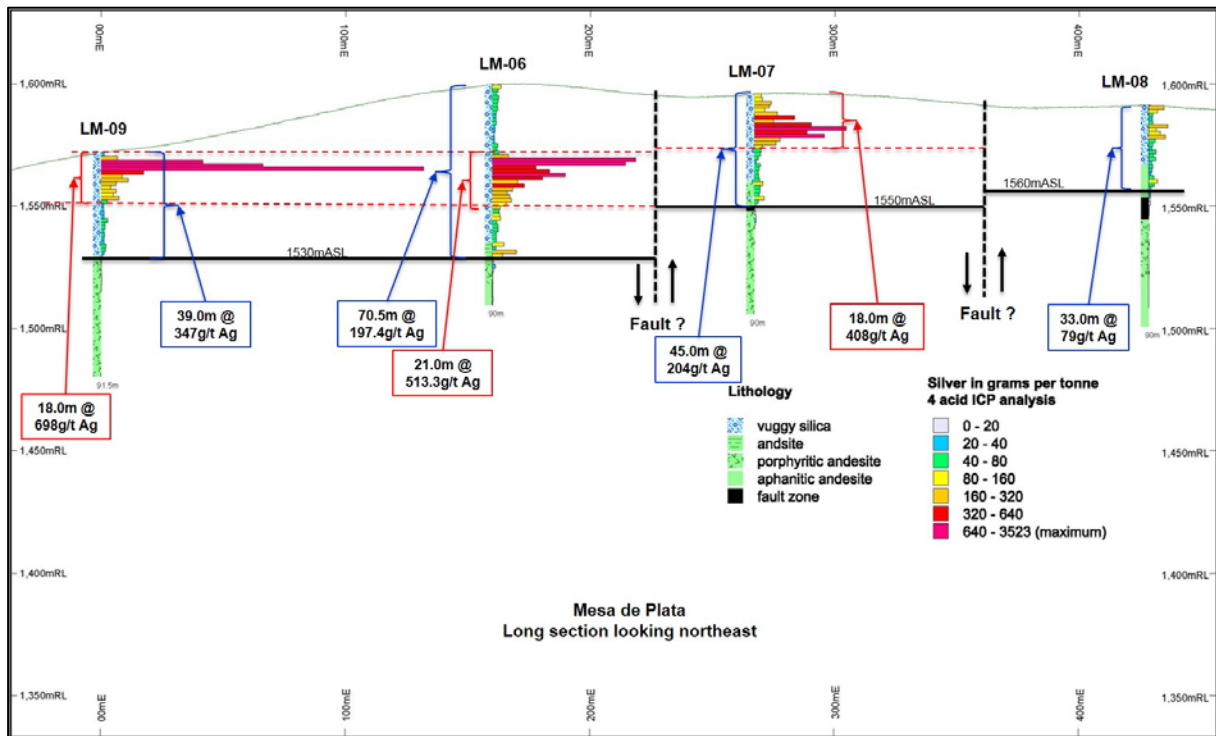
00mE
100mE
200mE
300mE
400mE

1,600mRL
1,550mRL
1,500mRL
1,450mRL
1,400mRL
1,350mRL

1,600mRL
1,550mRL
1,500mRL
1,450mRL
1,400mRL
1,350mRL

LM-09
LM-06
LM-07
LM-08

1530mASL
1550mASL
1560mASL

Fault ?
Fault ?

39.0m @ 347g/t Ag
70.5m @ 197.4g/t Ag
21.0m @ 513.3g/t Ag
45.0m @ 204g/t Ag
18.0m @ 408g/t Ag
33.0m @ 79g/t Ag
18.0m @ 698g/t Ag

91.5m
90m
90m
90m

Lithology
vuggy silica
andsite
porphyritic andesite
aphanitic andesite
fault zone

Silver in grams per tonne
4 acid ICP analysis
0 - 20
20 - 40
40 - 80
80 - 160
160 - 320
320 - 640
640 - 3523 (maximum)

Mesa de Plata
Long section looking northeast

00mE
100mE
200mE
300mE
400mE